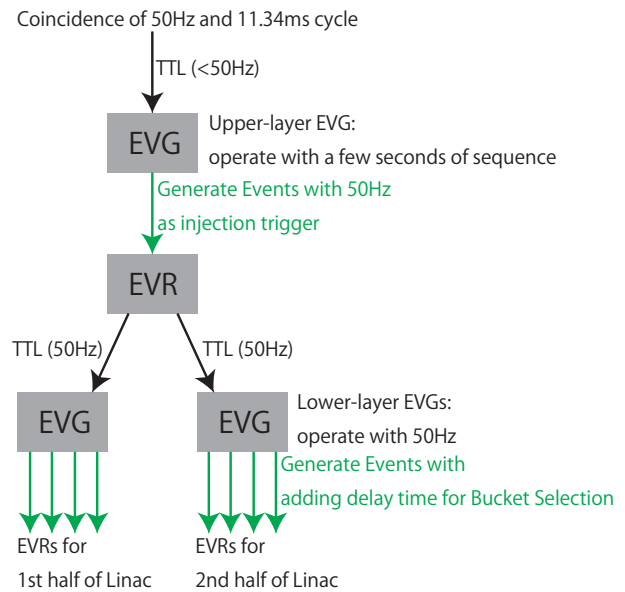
Coincidence of 50Hz and 11.34ms cycle

TTL (<50Hz)

EVG

Upper-layer EVG:
operate with a few seconds of sequence

Generate Events with 50Hz
as injection trigger

EVR

TTL (50Hz)

TTL (50Hz)

EVG

EVG

Lower-layer EVGs:
operate with 50Hz

Generate Events with
adding delay time for Bucket Selection

EVRs for
1st half of Linac

EVRs for
2nd half of Linac